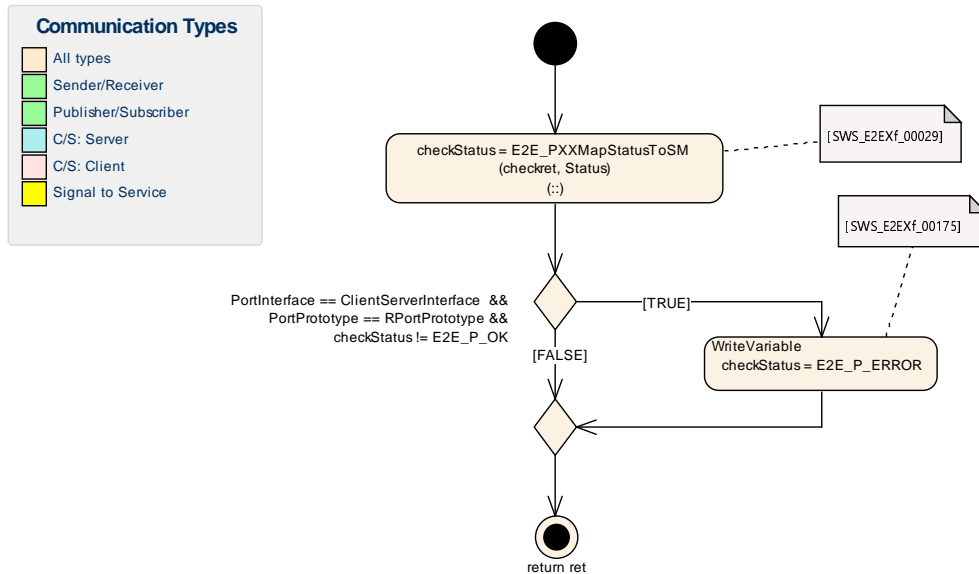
Communication Types

All types
Sender/Receiver
Publisher/Subscriber
C/S: Server
C/S: Client
Signal to Service

checkStatus = E2E_PXXMapStatusToSM (checkret, Status) (::)

[SWS_E2EXf_00029]

[SWS_E2EXf_00175]

PortInterface == ClientServerInterface &&
PortPrototype == RPortPrototype &&
checkStatus != E2E_P_OK

[TRUE]

[FALSE]

WriteVariable
checkStatus = E2E_P_ERROR

return ret